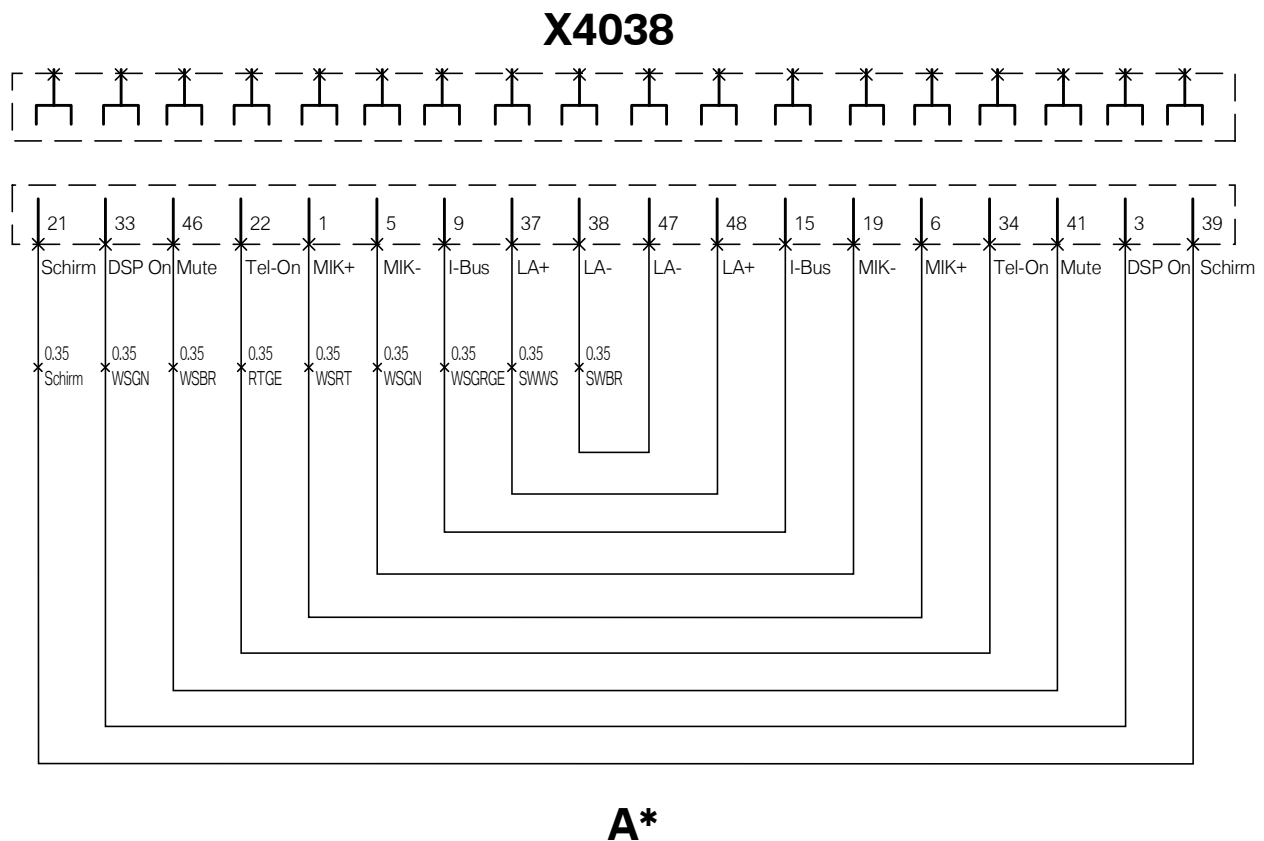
X4038

21 Schirm
33 DSP On
46 Mute
22 Tel-On
1 MIK+
5 MIK-
9 I-Bus
37 LA+
38 LA-
47 LA-
48 LA+
15 I-Bus
19 MIK-
6 MIK+
34 Tel-On
41 Mute
3 DSP On
39 Schirm

0.35 Schirm
0.35 WSGN
0.35 WSBR
0.35 RTGE
0.35 WSRT
0.35 WSGN
0.35 WSGRGE
0.35 SWWS
0.35 SWBR

A*